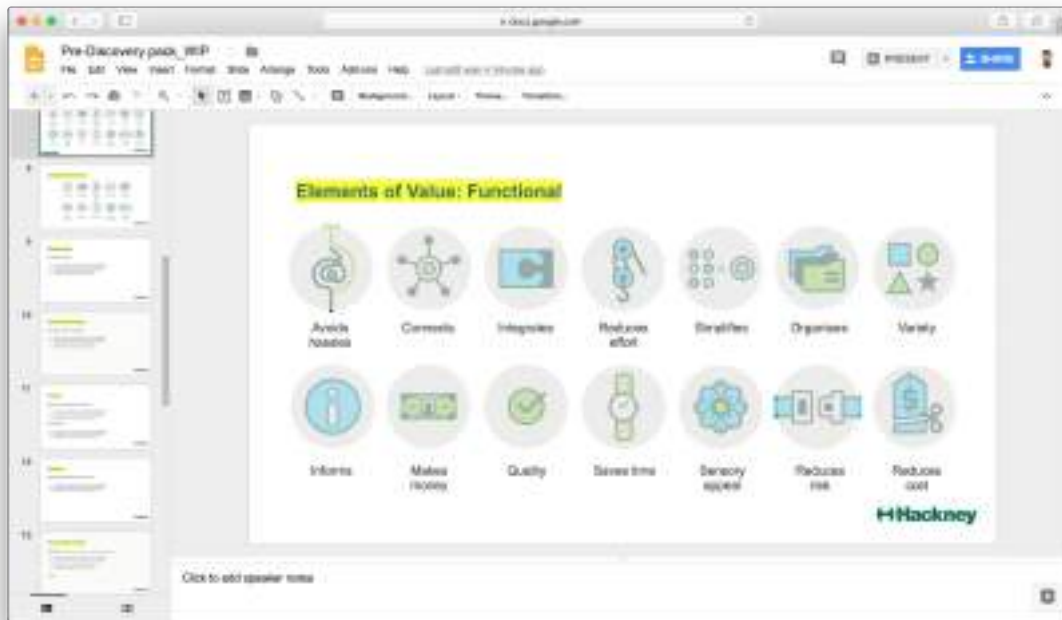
Pre-Discovery pack_WIP

File Edit View Insert Format Slide Arrange Tools Add-ons Help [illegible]

PRESENT SHARE

Background... Layout Theme... Transition...

Elements of Value: Functional

Avoids hassles

Connects

Integrates

Reduces effort

Simplifies

Organises

Variety

Informs

Makes money

Quality

Saves time

Sensory appeal

Reduces risk

Reduces cost

Hackney

Click to add speaker notes